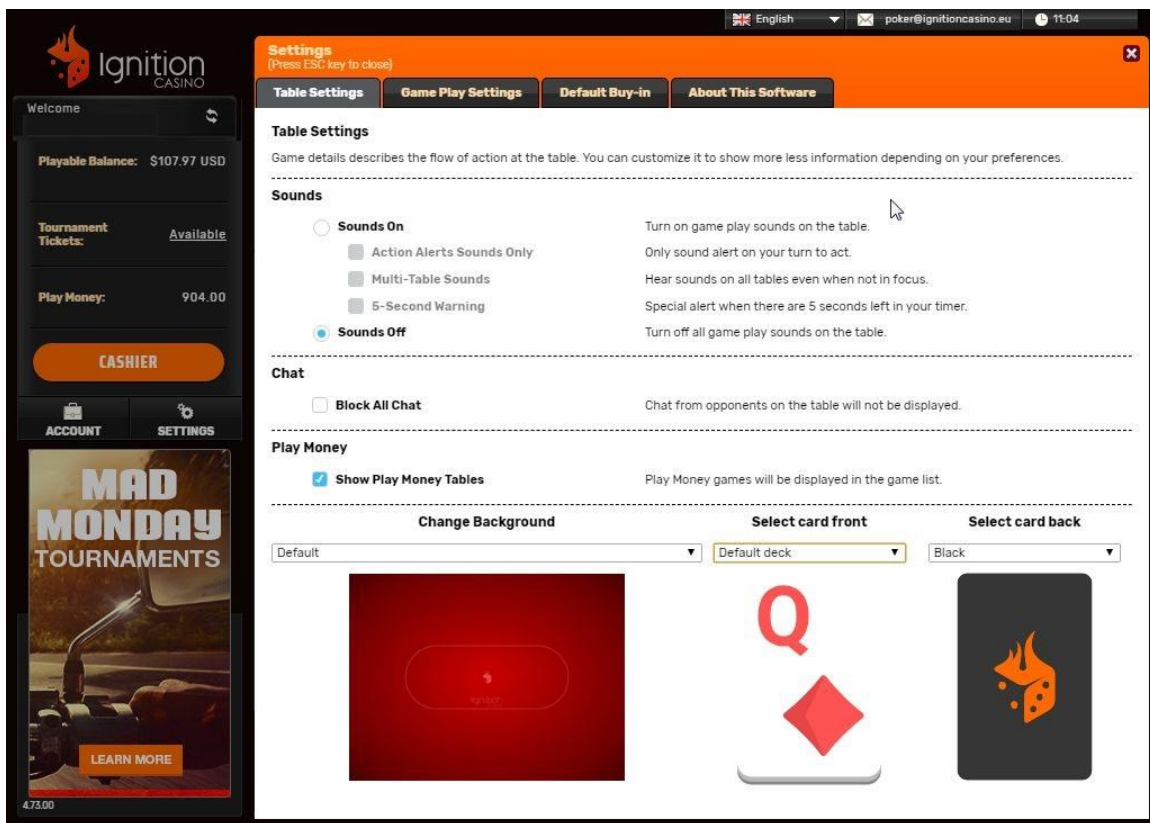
English poker@ignitioncasino.eu 11:04

Ignition CASINO

Welcome

Playable Balance: $107.97 USD

Tournament Tickets: Available

Play Money: 904.00

CASHIER

ACCOUNT SETTINGS

MAD MONDAY TOURNAMENTS

LEARN MORE

4.73.00

Settings
(Press ESC key to close)

Table Settings | Game Play Settings | Default Buy-in | About This Software

Table Settings

Game details describes the flow of action at the table. You can customize it to show more less information depending on your preferences.

Sounds

Sounds On — Turn on game play sounds on the table.

Action Alerts Sounds Only — Only sound alert on your turn to act.

Multi-Table Sounds — Hear sounds on all tables even when not in focus.

5-Second Warning — Special alert when there are 5 seconds left in your timer.

Sounds Off — Turn off all game play sounds on the table.

Chat

Block All Chat — Chat from opponents on the table will not be displayed.

Play Money

Show Play Money Tables — Play Money games will be displayed in the game list.

Change Background — Default

Select card front — Default deck

Select card back — Black

Q

ignition